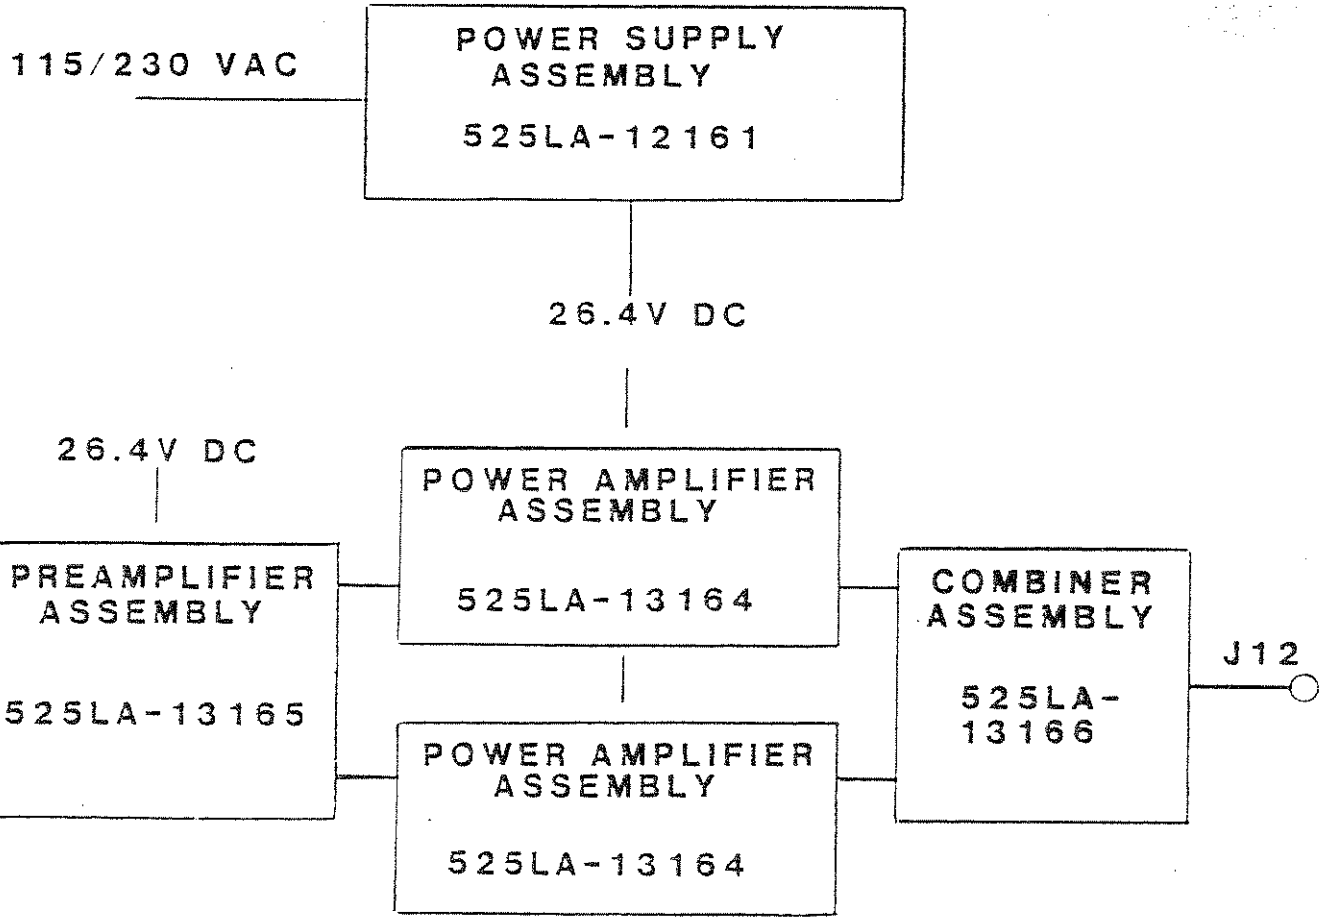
115/230 VAC

POWER SUPPLY ASSEMBLY

525LA-12161

26.4V DC

26.4V DC

PREAMPLIFIER ASSEMBLY

525LA-13165

POWER AMPLIFIER ASSEMBLY

525LA-13164

POWER AMPLIFIER ASSEMBLY

525LA-13164

COMBINER ASSEMBLY

525LA-13166

J12